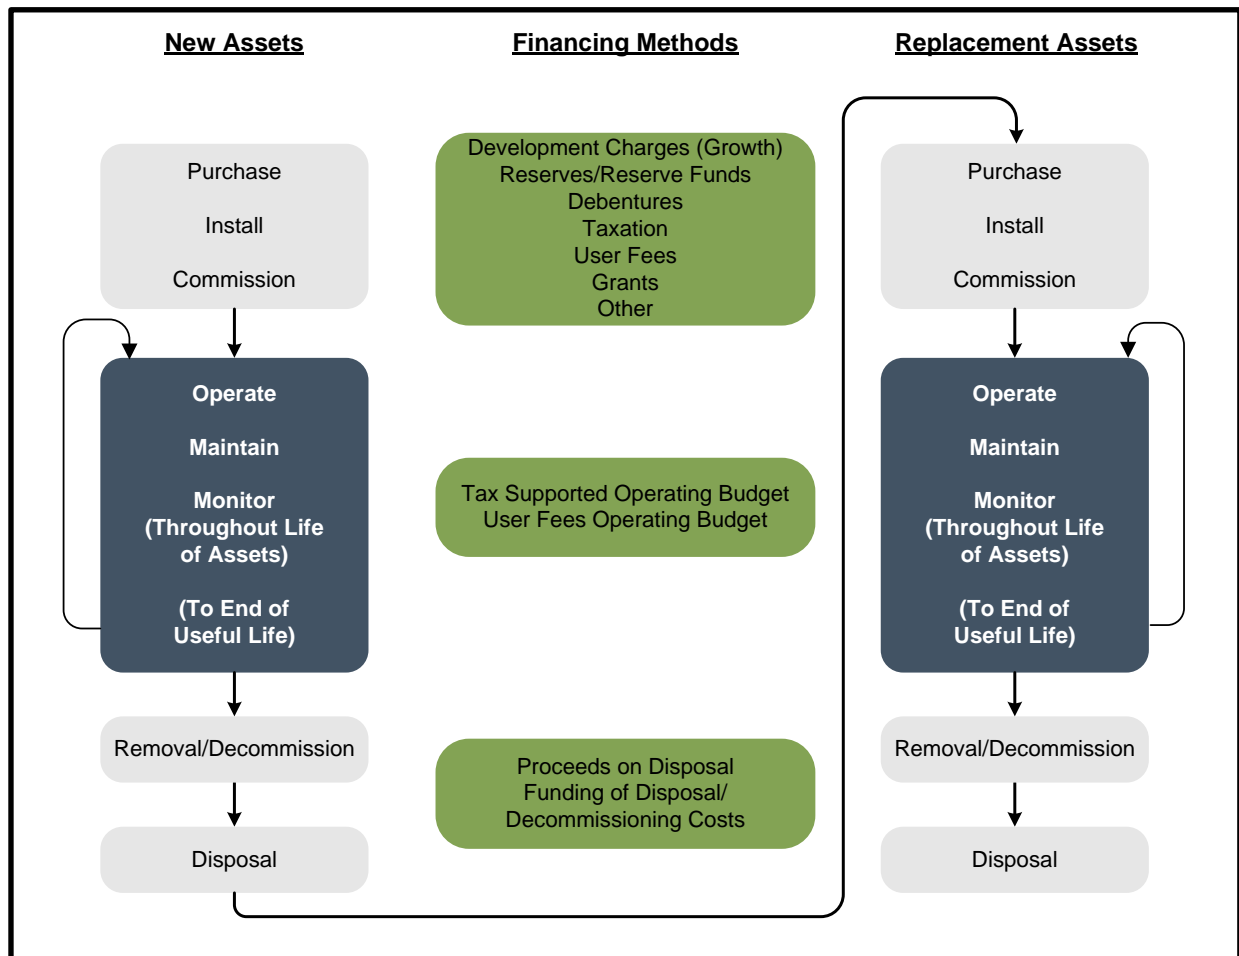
New Assets

Financing Methods

Replacement Assets

Purchase

Install

Commission

Development Charges (Growth)
Reserves/Reserve Funds
Debentures
Taxation
User Fees
Grants
Other

Purchase

Install

Commission

Operate

Maintain

Monitor
(Throughout Life of Assets)

(To End of Useful Life)

Tax Supported Operating Budget
User Fees Operating Budget

Operate

Maintain

Monitor
(Throughout Life of Assets)

(To End of Useful Life)

Removal/Decommission

Proceeds on Disposal
Funding of Disposal/
Decommissioning Costs

Removal/Decommission

Disposal

Disposal